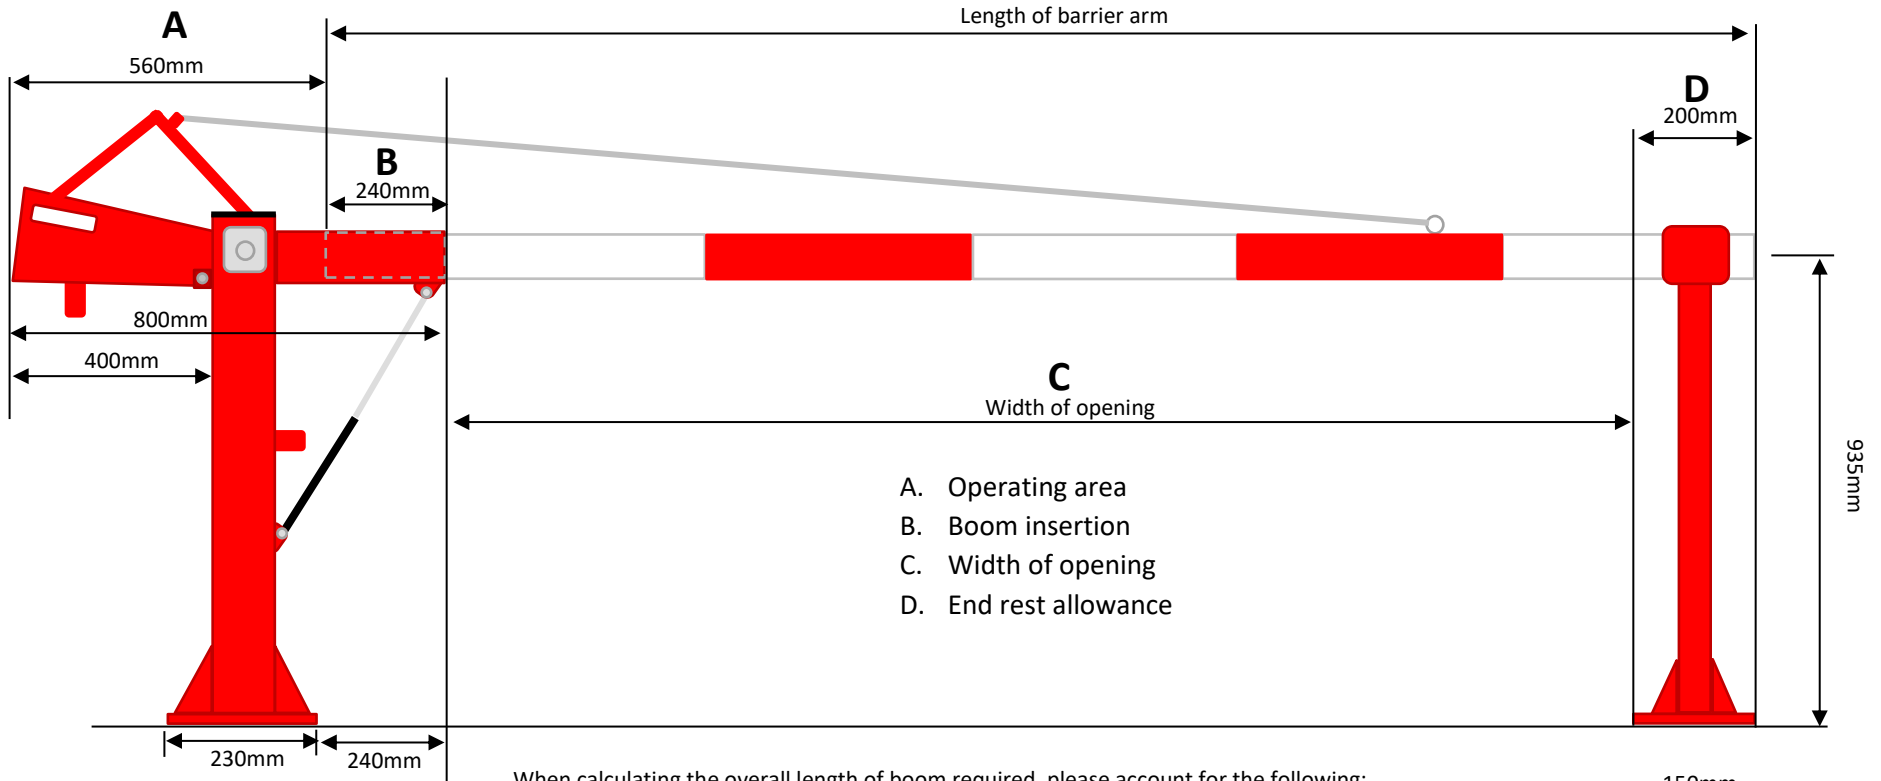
A
560mm
Length of barrier arm
D
200mm
B
240mm
800mm
400mm
C
Width of opening
935mm
A. Operating area
B. Boom insertion
C. Width of opening
D. End rest allowance
230mm
240mm
When calculating the overall length of boom required, please account for the following:
150mm